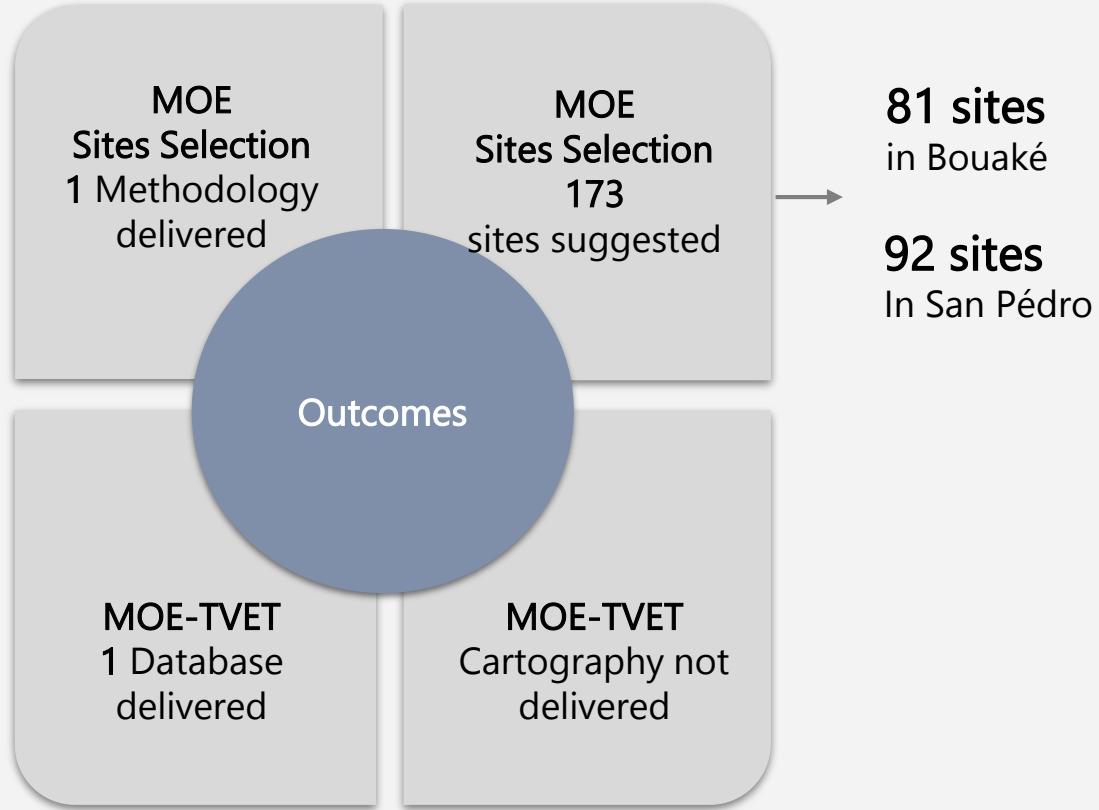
MOE
Sites Selection
1 Methodology delivered

MOE
Sites Selection
173
sites suggested

81 sites
in Bouaké

92 sites
In San Pédro

Outcomes

MOE-TVET
1 Database delivered

MOE-TVET
Cartography not delivered